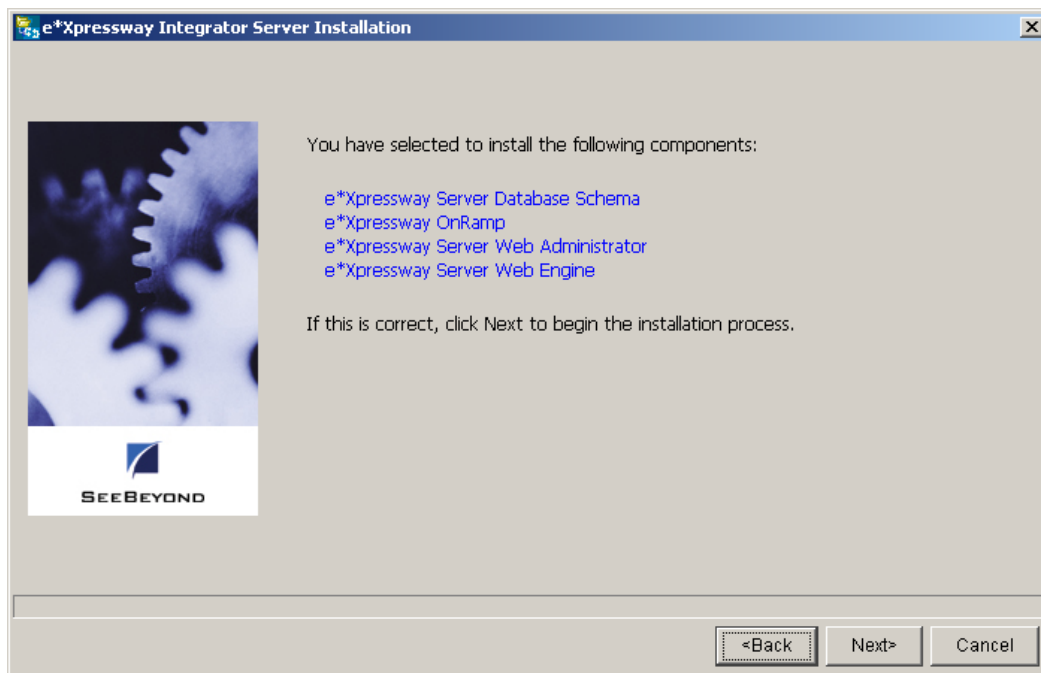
e*Xpressway Integrator Server Installation

You have selected to install the following components:

e*Xpressway Server Database Schema
e*Xpressway OnRamp
e*Xpressway Server Web Administrator
e*Xpressway Server Web Engine

If this is correct, click Next to begin the installation process.

SEEBEYOND

<Back
Next>
Cancel